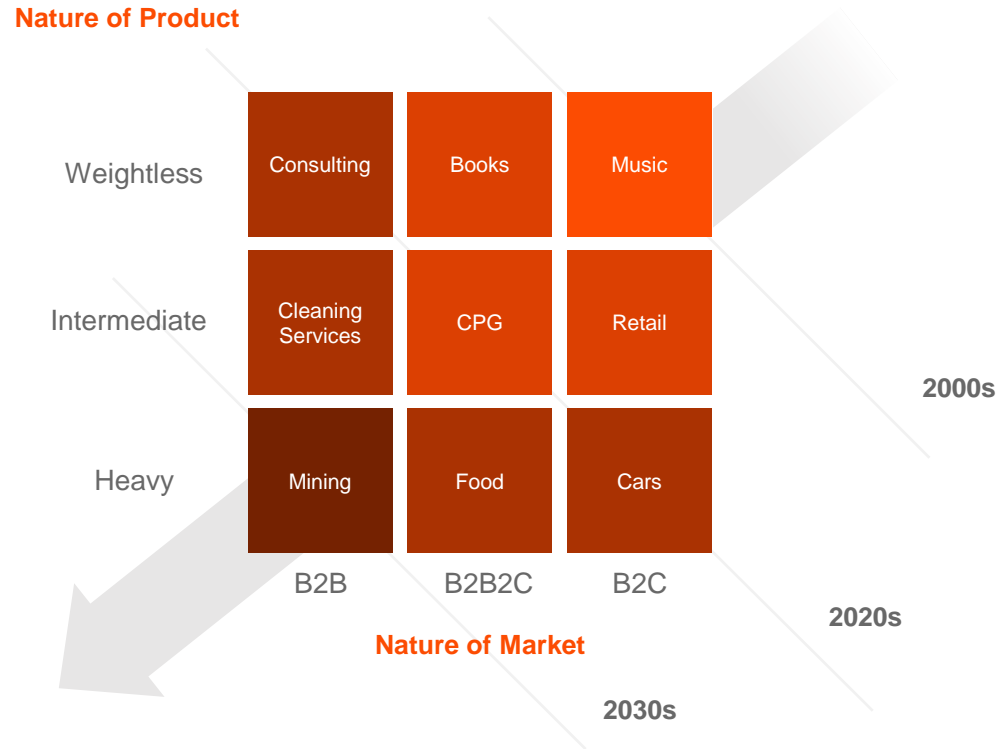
Nature of Product

| | | | |
|---|---|---|---|
| Weightless | Consulting | Books | Music |
| Intermediate | Cleaning Services | CPG | Retail |
| Heavy | Mining | Food | Cars |
| | B2B | B2B2C | B2C |

Nature of Market

2000s

2020s

2030s